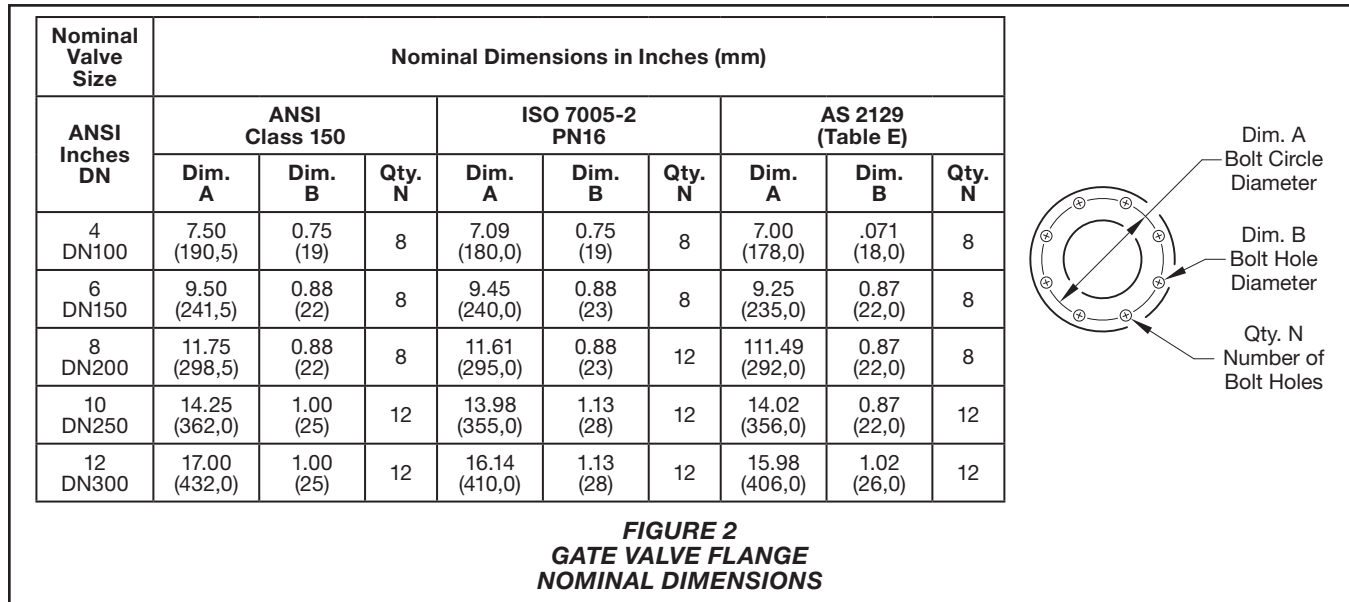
| Nominal Valve Size | Nominal Dimensions in Inches (mm) | | | | | | | | |
|---|---|---|---|---|---|---|---|---|---|
| ANSI Inches DN | ANSI Class 150 | | | ISO 7005-2 PN16 | | | AS 2129 (Table E) | | |
| | Dim. A | Dim. B | Qty. N | Dim. A | Dim. B | Qty. N | Dim. A | Dim. B | Qty. N |
| 4 DN100 | 7.50 (190,5) | 0.75 (19) | 8 | 7.09 (180,0) | 0.75 (19) | 8 | 7.00 (178,0) | .071 (18,0) | 8 |
| 6 DN150 | 9.50 (241,5) | 0.88 (22) | 8 | 9.45 (240,0) | 0.88 (23) | 8 | 9.25 (235,0) | 0.87 (22,0) | 8 |
| 8 DN200 | 11.75 (298,5) | 0.88 (22) | 8 | 11.61 (295,0) | 0.88 (23) | 12 | 111.49 (292,0) | 0.87 (22,0) | 8 |
| 10 DN250 | 14.25 (362,0) | 1.00 (25) | 12 | 13.98 (355,0) | 1.13 (28) | 12 | 14.02 (356,0) | 0.87 (22,0) | 12 |
| 12 DN300 | 17.00 (432,0) | 1.00 (25) | 12 | 16.14 (410,0) | 1.13 (28) | 12 | 15.98 (406,0) | 1.02 (26,0) | 12 |

Dim. A Bolt Circle Diameter

Dim. B Bolt Hole Diameter

Qty. N Number of Bolt Holes

FIGURE 2
GATE VALVE FLANGE
NOMINAL DIMENSIONS